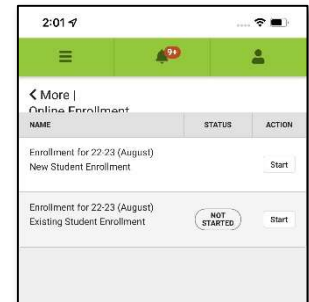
2:01

9+

< More |
Online Enrollment

| NAME | STATUS | ACTION |
|---|---|---|
| Enrollment for 22-23 (August) New Student Enrollment | | Start |
| Enrollment for 22-23 (August) Existing Student Enrollment | NOT STARTED | Start |